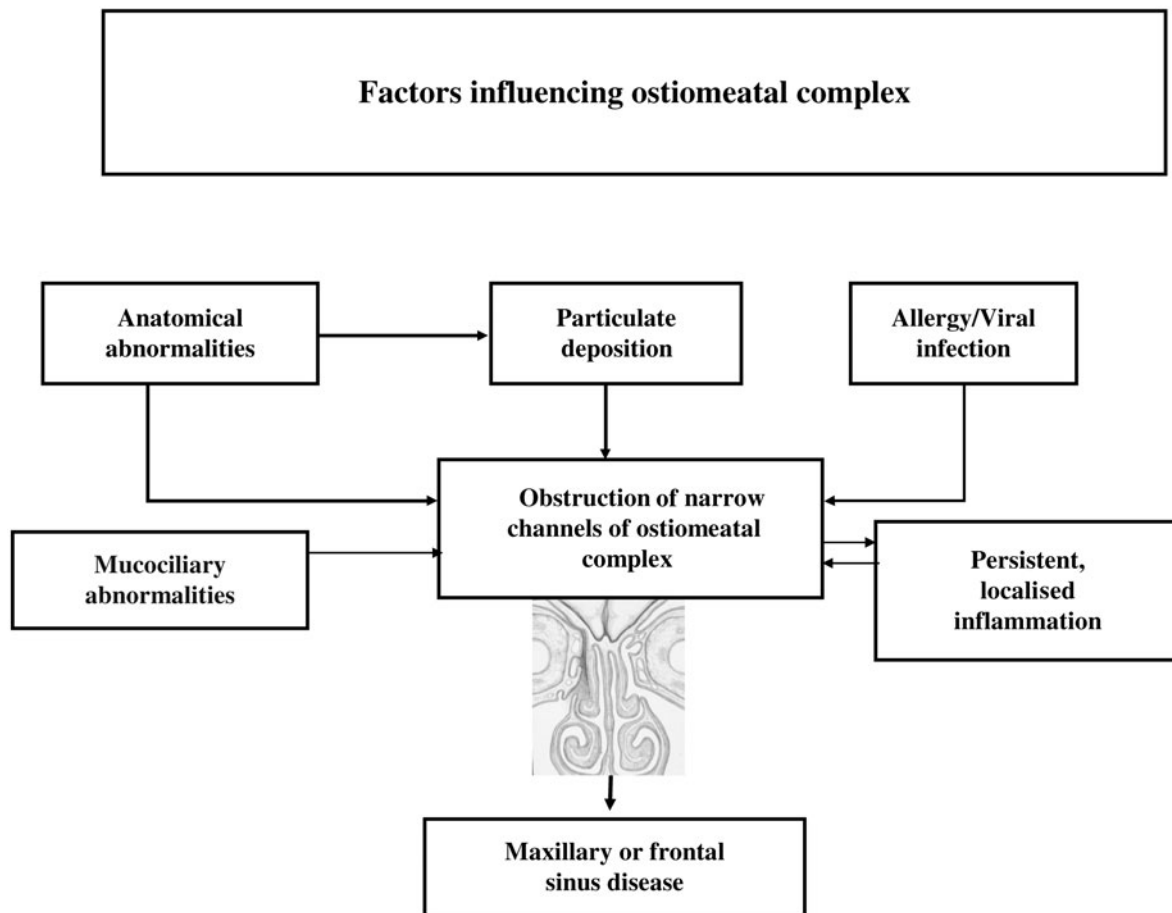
Factors influencing ostiomeatal complex

Anatomical abnormalities

Particulate deposition

Allergy/Viral infection

Obstruction of narrow channels of ostiomeatal complex

Mucociliary abnormalities

Persistent, localised inflammation

Maxillary or frontal sinus disease